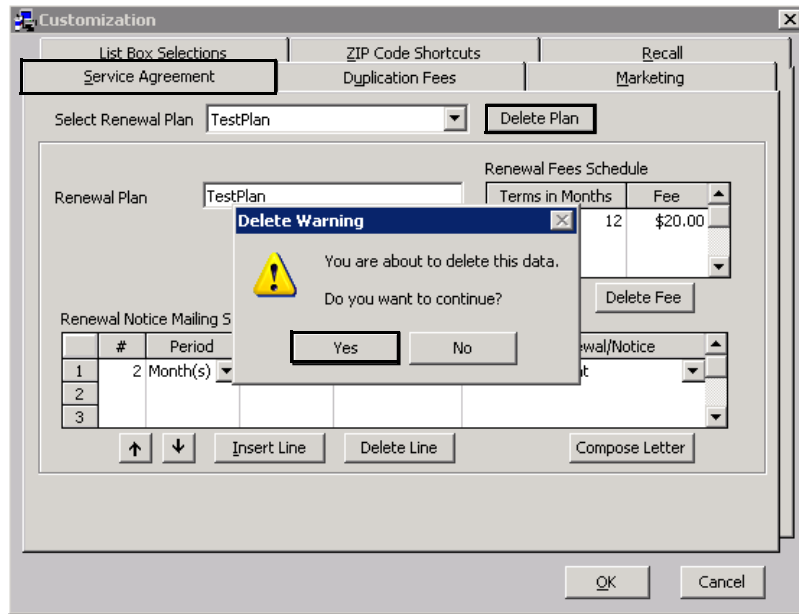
Customization

List Box Selections | ZIP Code Shortcuts | Recall
Service Agreement | Duplication Fees | Marketing

Select Renewal Plan TestPlan

Delete Plan

Renewal Plan TestPlan

Renewal Fees Schedule

| Terms in Months | Fee |
|---|---|
| 12 | $20.00 |

Delete Fee

Renewal Notice Mailing S

| | # | Period | | | ewal/Notice |
|---|---|---|---|---|---|
| 1 | 2 | Month(s) | | | nt |
| 2 | | | | | |
| 3 | | | | | |

Insert Line   Delete Line   Compose Letter

Delete Warning

You are about to delete this data.

Do you want to continue?

Yes   No

OK   Cancel